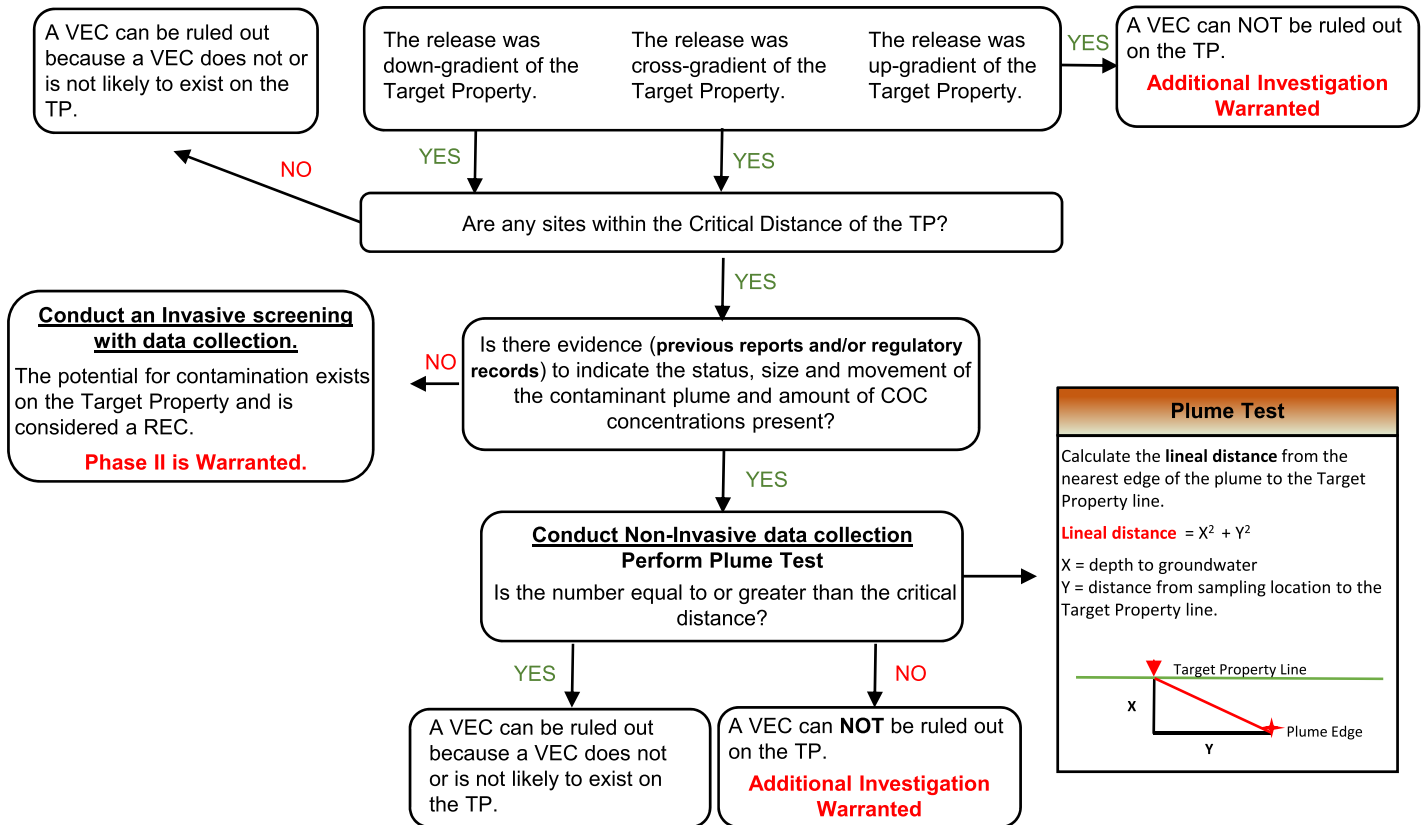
A VEC can be ruled out because a VEC does not or is not likely to exist on the TP.

The release was down-gradient of the Target Property.

The release was cross-gradient of the Target Property.

The release was up-gradient of the Target Property.

YES

A VEC can NOT be ruled out on the TP.

Additional Investigation Warranted

NO

YES

YES

Are any sites within the Critical Distance of the TP?

YES

Conduct an Invasive screening with data collection.

The potential for contamination exists on the Target Property and is considered a REC.

Phase II is Warranted.

NO

Is there evidence (previous reports and/or regulatory records) to indicate the status, size and movement of the contaminant plume and amount of COC concentrations present?

Plume Test

Calculate the lineal distance from the nearest edge of the plume to the Target Property line.

Lineal distance $= X^2 + Y^2$

X = depth to groundwater
Y = distance from sampling location to the Target Property line.

Target Property Line

X

Plume Edge

Y

YES

Conduct Non-Invasive data collection
Perform Plume Test

Is the number equal to or greater than the critical distance?

YES

NO

A VEC can be ruled out because a VEC does not or is not likely to exist on the TP.

A VEC can NOT be ruled out on the TP.

Additional Investigation Warranted